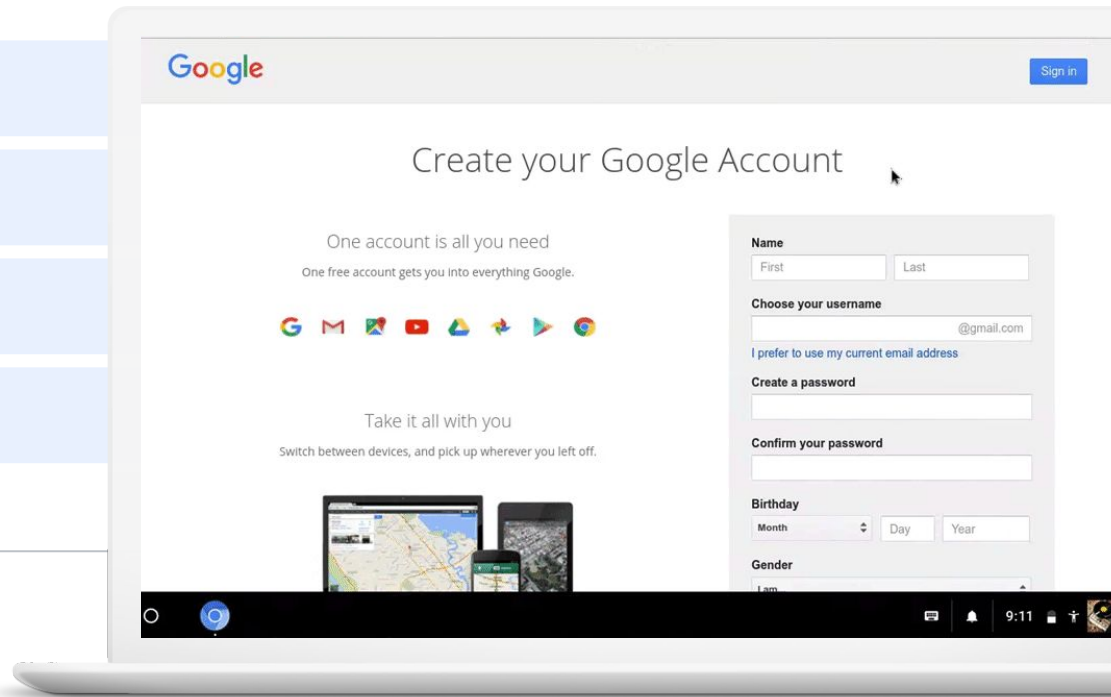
Google

Sign in

Create your Google Account

One account is all you need

One free account gets you into everything Google.

Take it all with you

Switch between devices, and pick up wherever you left off.

Name

First

Last

Choose your username

@gmail.com

I prefer to use my current email address

Create a password

Confirm your password

Birthday

Month

Day

Year

Gender

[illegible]

9:11